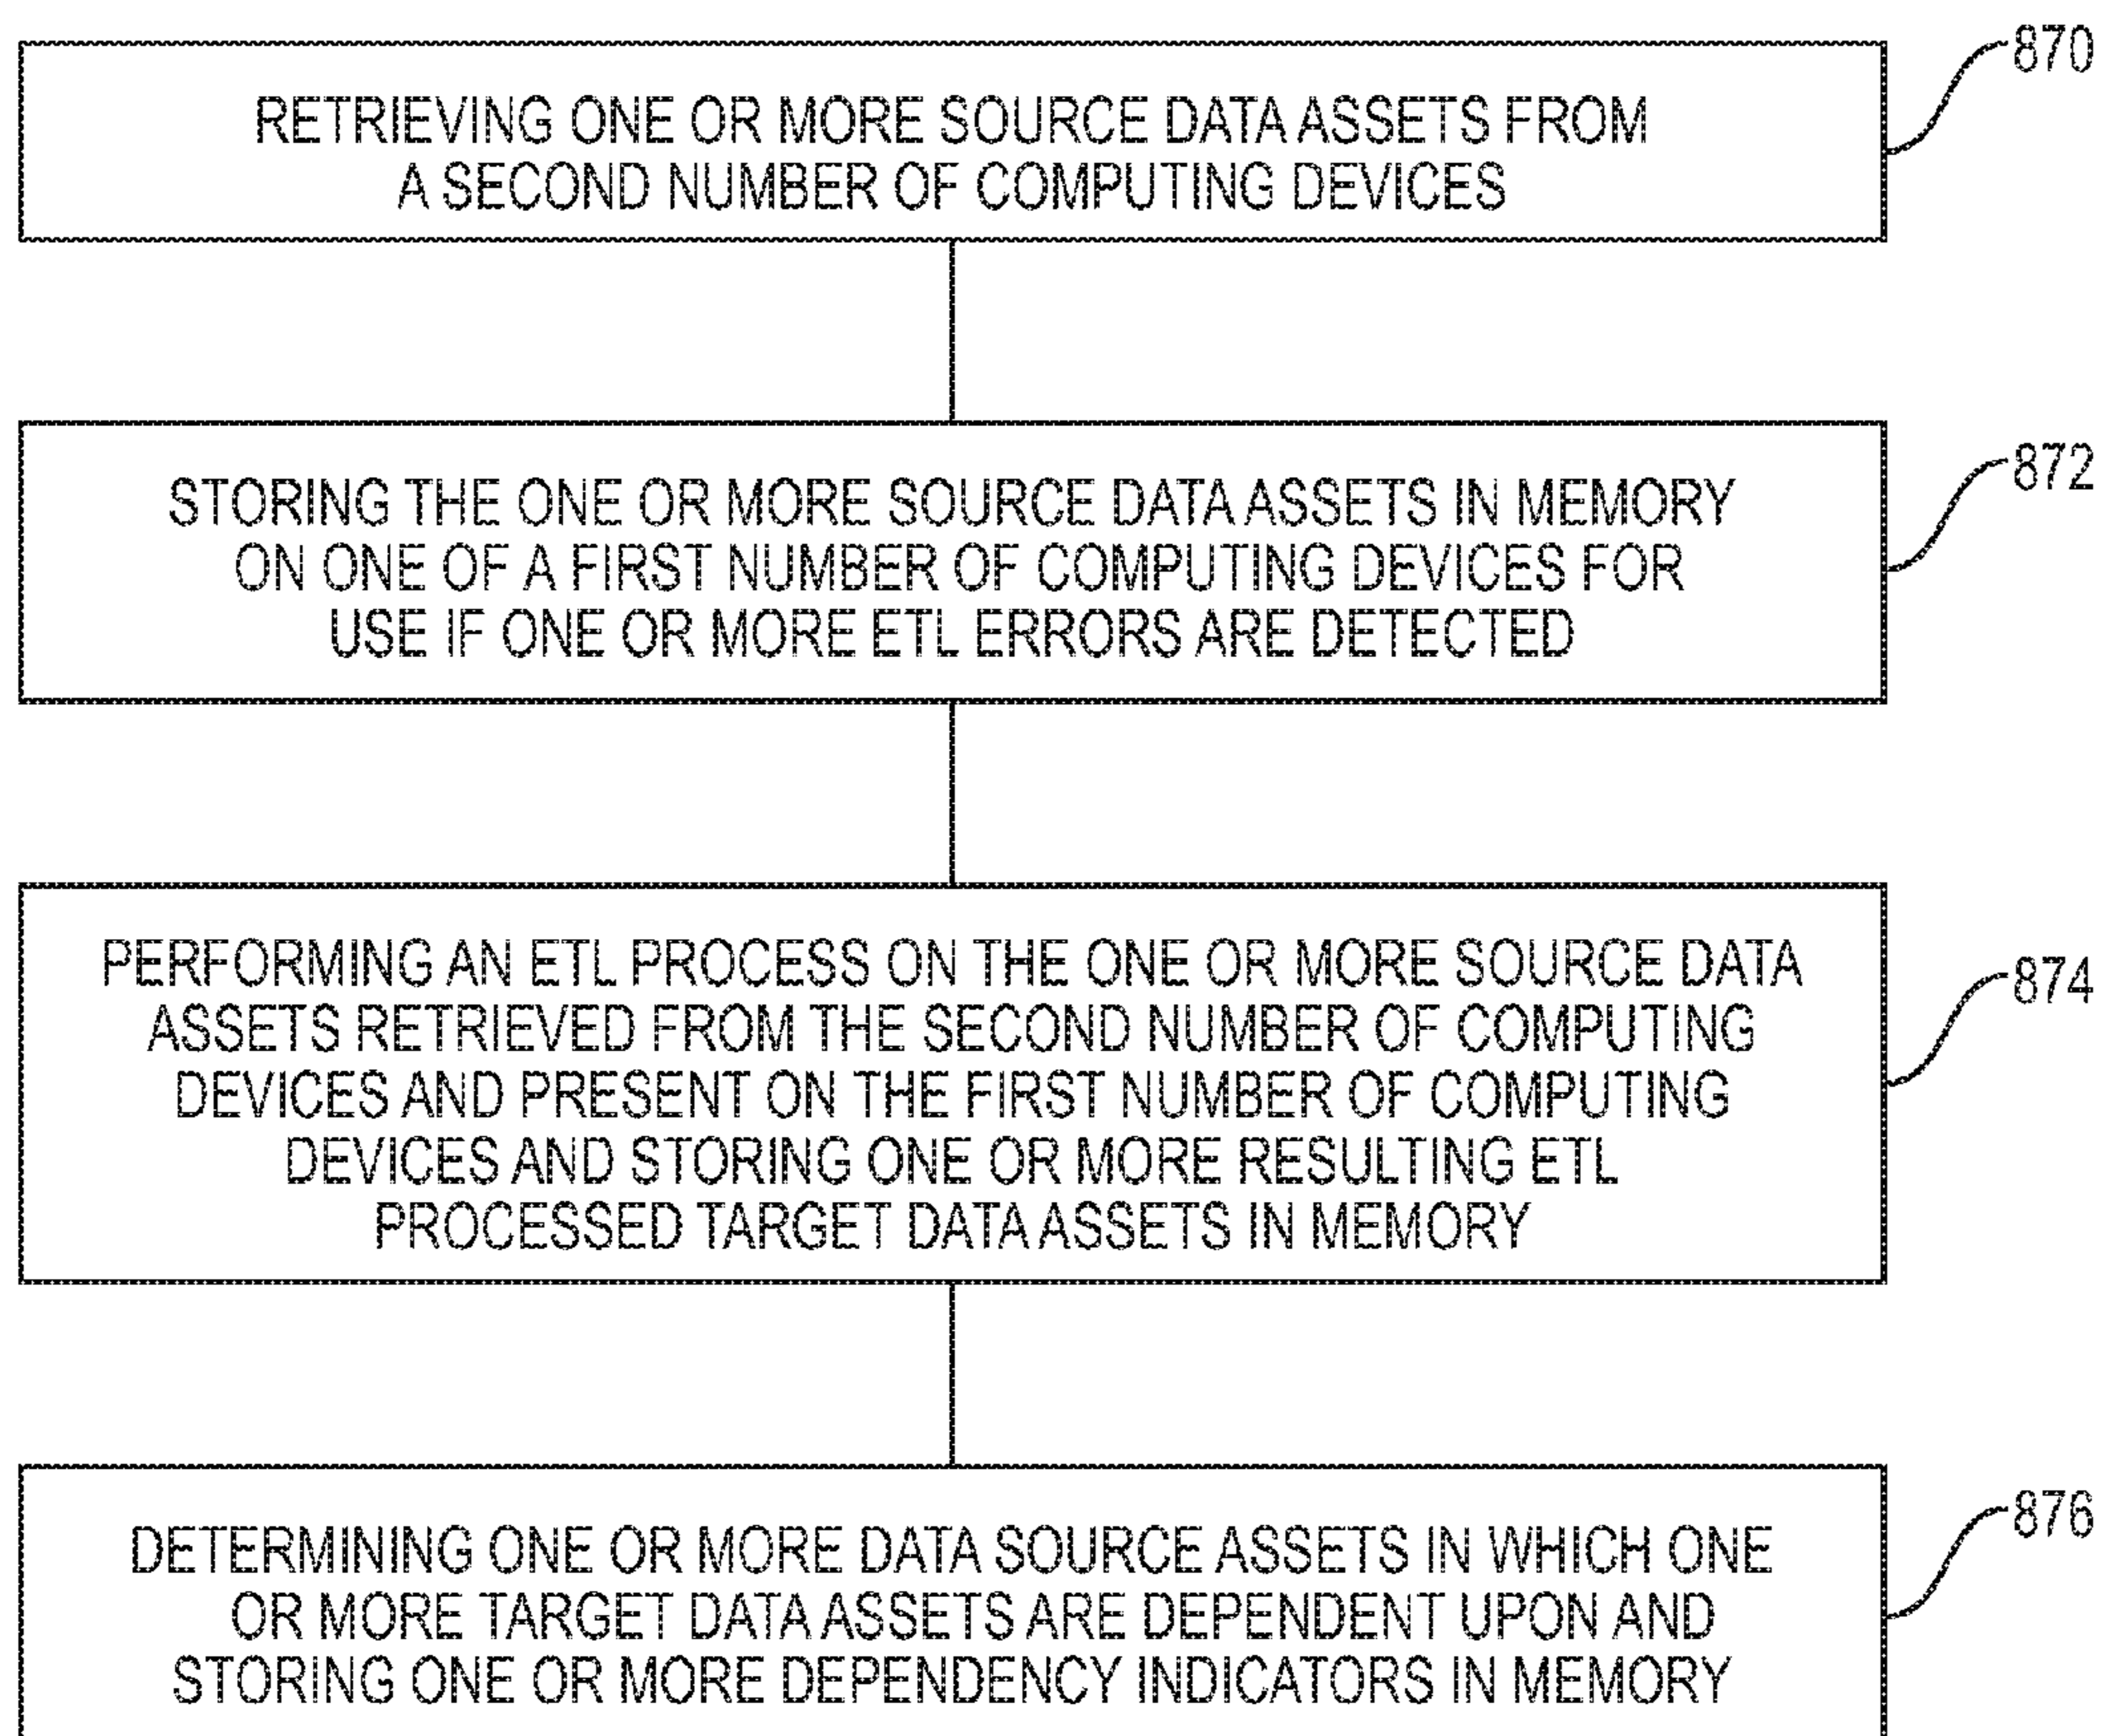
RETRIEVING ONE OR MORE SOURCE DATA ASSETS FROM A SECOND NUMBER OF COMPUTING DEVICES

870

STORING THE ONE OR MORE SOURCE DATA ASSETS IN MEMORY ON ONE OF A FIRST NUMBER OF COMPUTING DEVICES FOR USE IF ONE OR MORE ETL ERRORS ARE DETECTED

872

PERFORMING AN ETL PROCESS ON THE ONE OR MORE SOURCE DATA ASSETS RETRIEVED FROM THE SECOND NUMBER OF COMPUTING DEVICES AND PRESENT ON THE FIRST NUMBER OF COMPUTING DEVICES AND STORING ONE OR MORE RESULTING ETL PROCESSED TARGET DATA ASSETS IN MEMORY

874

DETERMINING ONE OR MORE DATA SOURCE ASSETS IN WHICH ONE OR MORE TARGET DATA ASSETS ARE DEPENDENT UPON AND STORING ONE OR MORE DEPENDENCY INDICATORS IN MEMORY

876